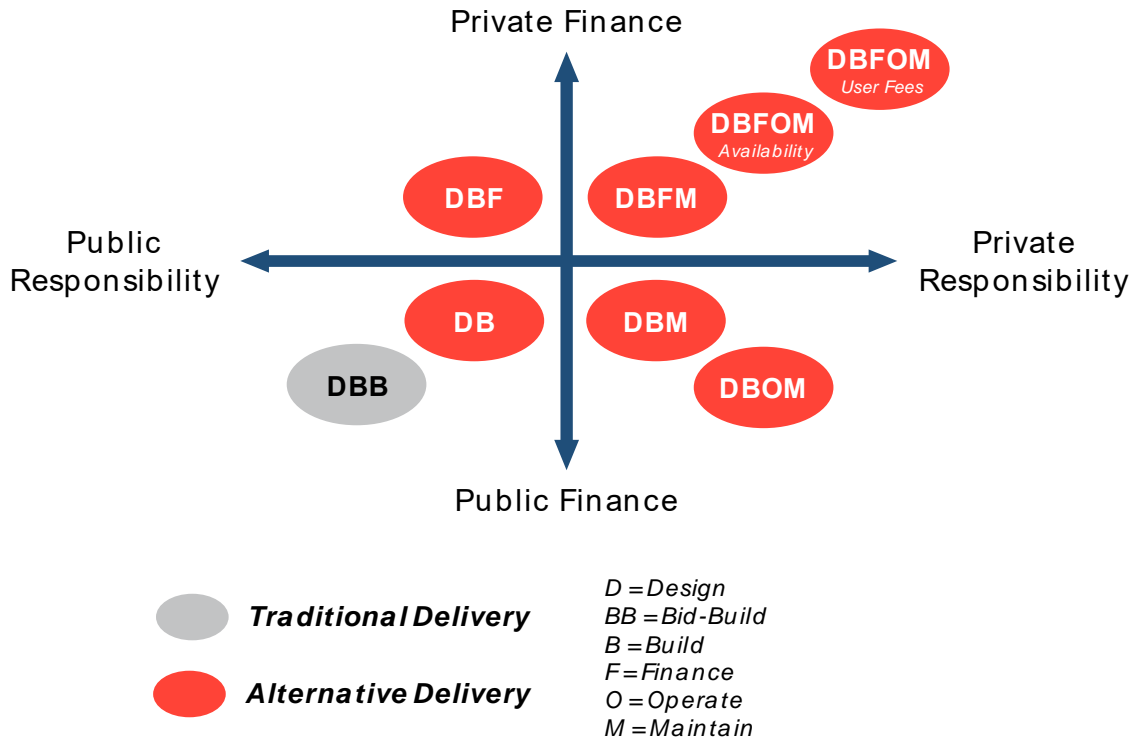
Private Finance

DBFOM
User Fees

DBFOM
Availability

DBF

DBFM

Public Responsibility

Private Responsibility

DB

DBM

DBB

DBOM

Public Finance

Traditional Delivery

Alternative Delivery

D = Design
BB = Bid-Build
B = Build
F = Finance
O = Operate
M = Maintain